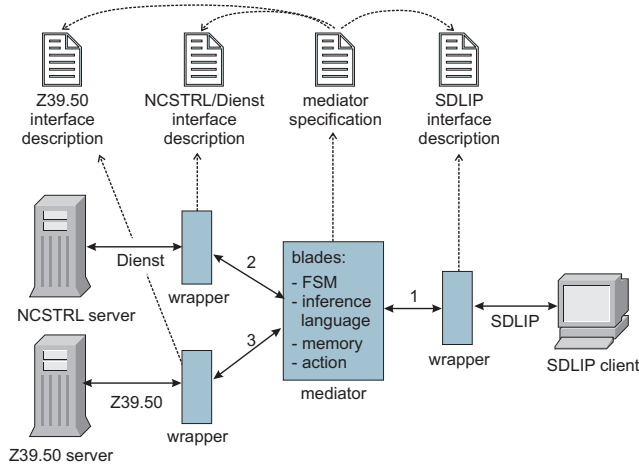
Z39.50 interface description

NCSTRL/Dienst interface description

mediator specification

SDLIP interface description

Dienst

wrapper

NCSTRL server

2

blades:
- FSM
- inference language
- memory
- action

1

SDLIP

wrapper

SDLIP client

3

mediator

Z39.50

wrapper

Z39.50 server